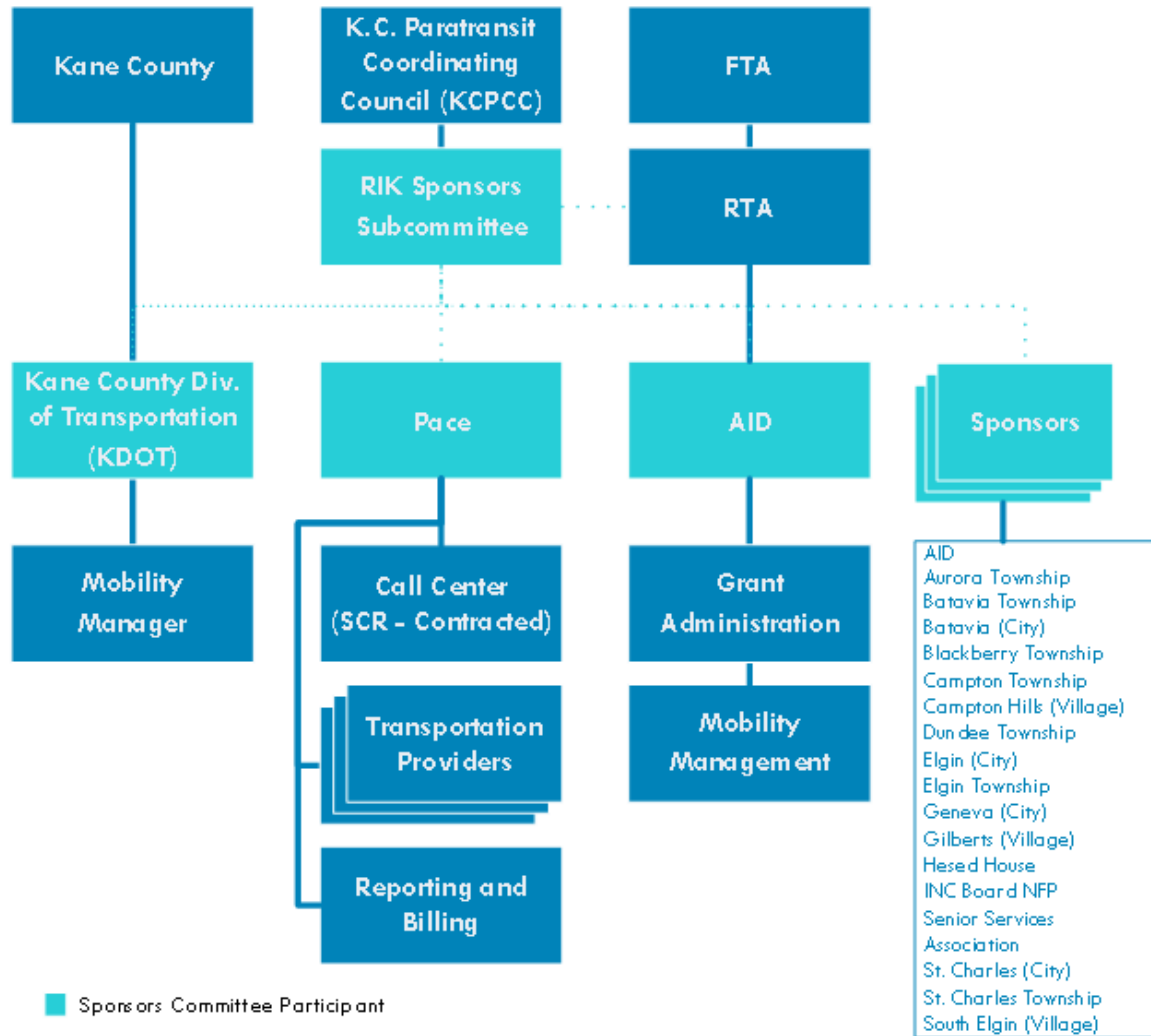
Kane County

K.C. Paratransit Coordinating Council (KCPCC)

FTA

RIK Sponsors Subcommittee

RTA

Kane County Div. of Transportation (KDOT)

Pace

AID

Sponsors

Mobility Manager

Call Center (SCR - Contracted)

Grant Administration

Transportation Providers

Mobility Management

Reporting and Billing

AID
Aurora Township
Batavia Township
Batavia (City)
Blackberry Township
Campton Township
Campton Hills (Village)
Dundee Township
Elgin (City)
Elgin Township
Geneva (City)
Gilberts (Village)
Hesed House
INC Board NFP
Senior Services Association
St. Charles (City)
St. Charles Township
South Elgin (Village)

Sponsors Committee Participant